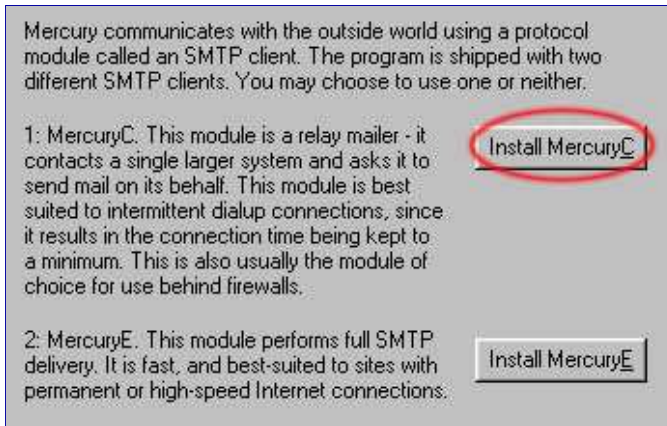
Mercury communicates with the outside world using a protocol module called an SMTP client. The program is shipped with two different SMTP clients. You may choose to use one or neither.

1: MercuryC. This module is a relay mailer - it contacts a single larger system and asks it to send mail on its behalf. This module is best suited to intermittent dialup connections, since it results in the connection time being kept to a minimum. This is also usually the module of choice for use behind firewalls.

Install MercuryC

2: MercuryE. This module performs full SMTP delivery. It is fast, and best-suited to sites with permanent or high-speed Internet connections.

Install MercuryE